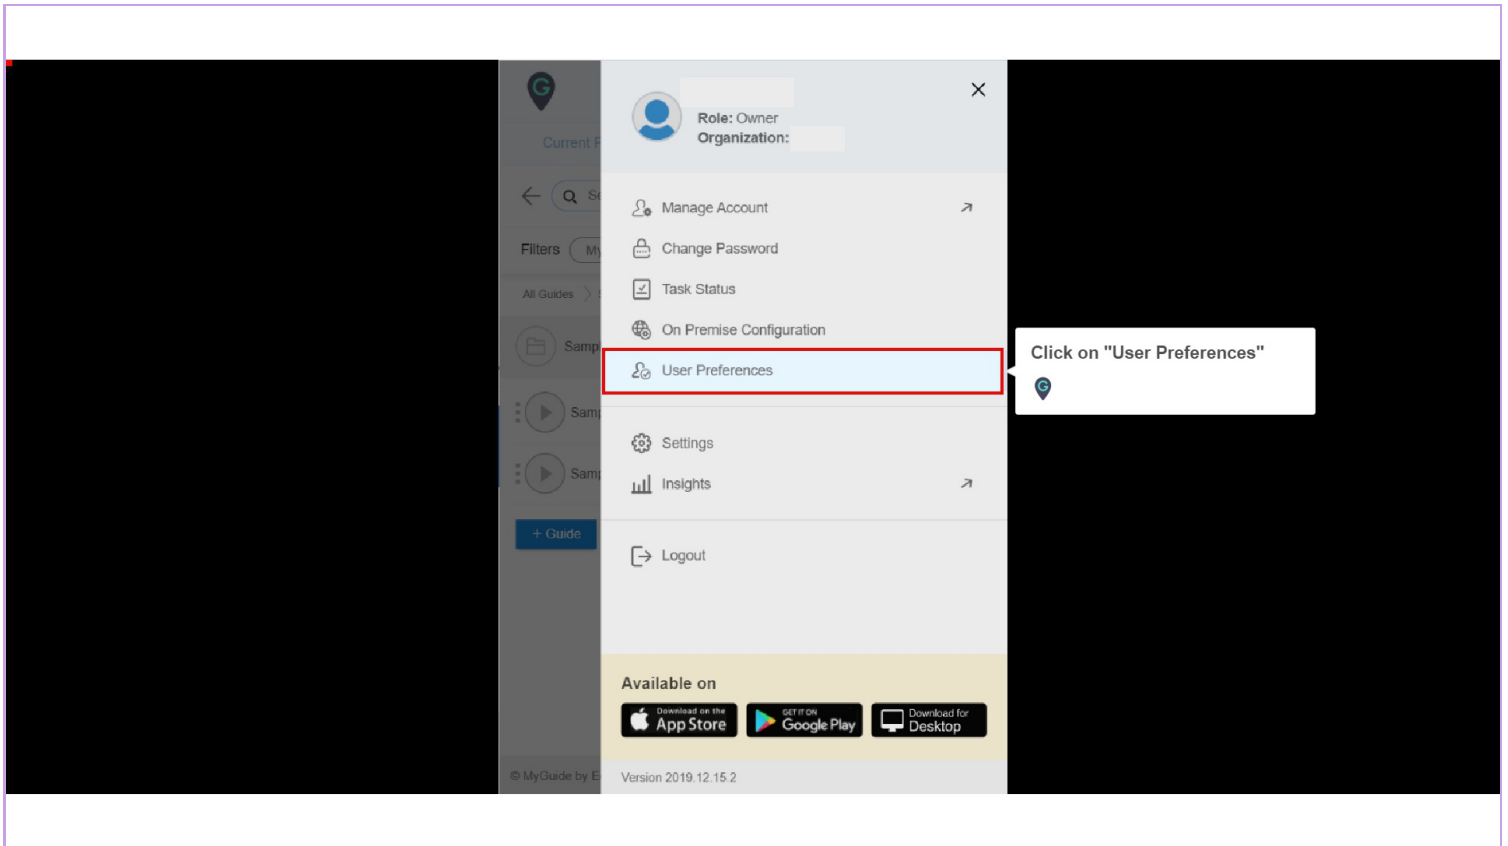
Current F

Filters My

All Guides

Samp

Samp

Samp

+ Guide

© MyGuide by E

Role: Owner
Organization:

Manage Account

Change Password

Task Status

On Premise Configuration

User Preferences

Settings

Insights

Logout

Available on

Download on the App Store

GET IT ON Google Play

Download for Desktop

Version 2019.12.15.2

Click on "User Preferences"